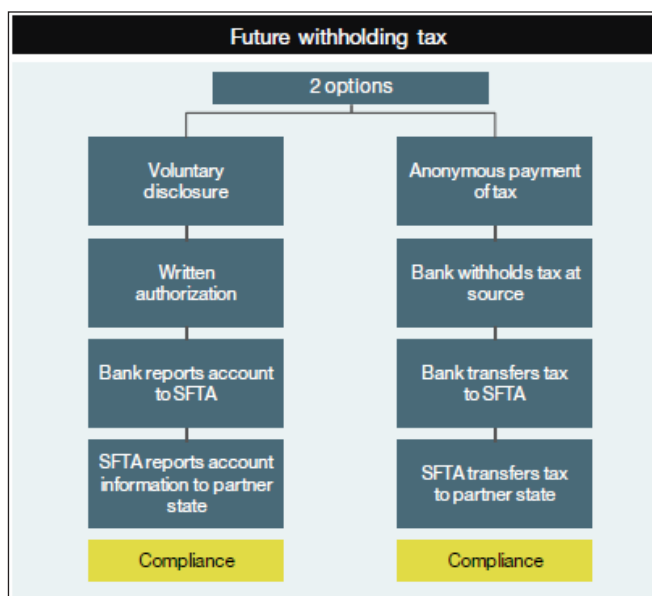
Future withholding tax

2 options

Voluntary disclosure

Written authorization

Bank reports account to SFTA

SFTA reports account information to partner state

Compliance

Anonymous payment of tax

Bank withholds tax at source

Bank transfers tax to SFTA

SFTA transfers tax to partner state

Compliance